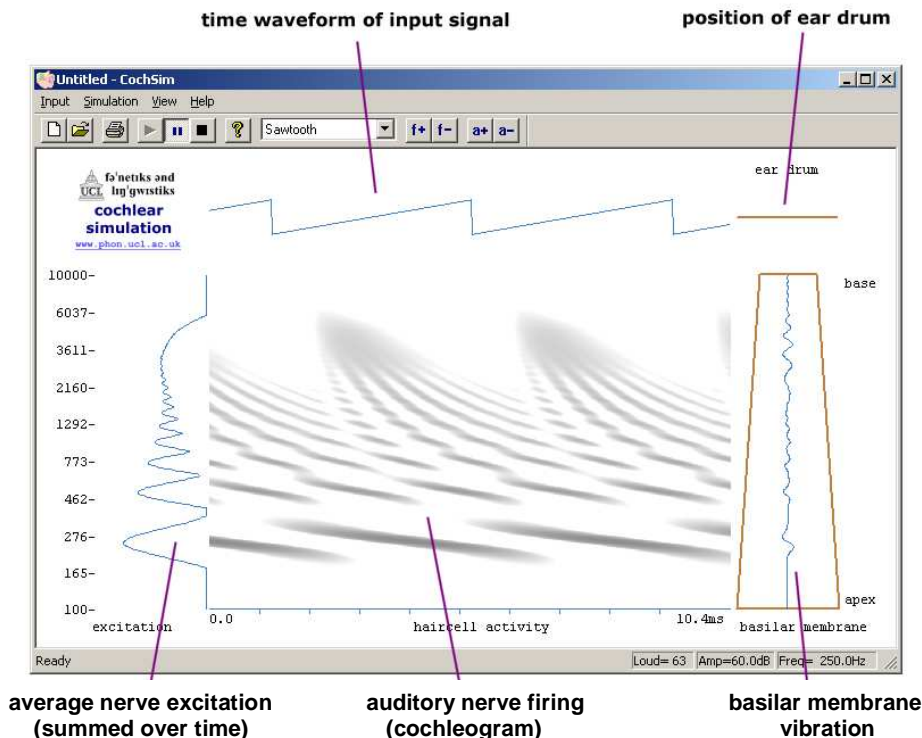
time waveform of input signal

position of ear drum

Untitled - CochSim

Input Simulation View Help

Sawtooth

f+ f- a+ a-

fəˈnetɪks and lɪŋˈgwɪstiks

UCL

cochlear simulation

www.phon.ucl.ac.uk

ear drum

10000-

6037-

3611-

2160-

1292-

773-

462-

276-

165-

100-

base

apex

excitation

0.0

haircell activity

10.4ms

basilar membrane

Ready

Loud= 63

Amp=60.0dB

Freq= 250.0Hz

average nerve excitation (summed over time)

auditory nerve firing (cochleogram)

basilar membrane vibration